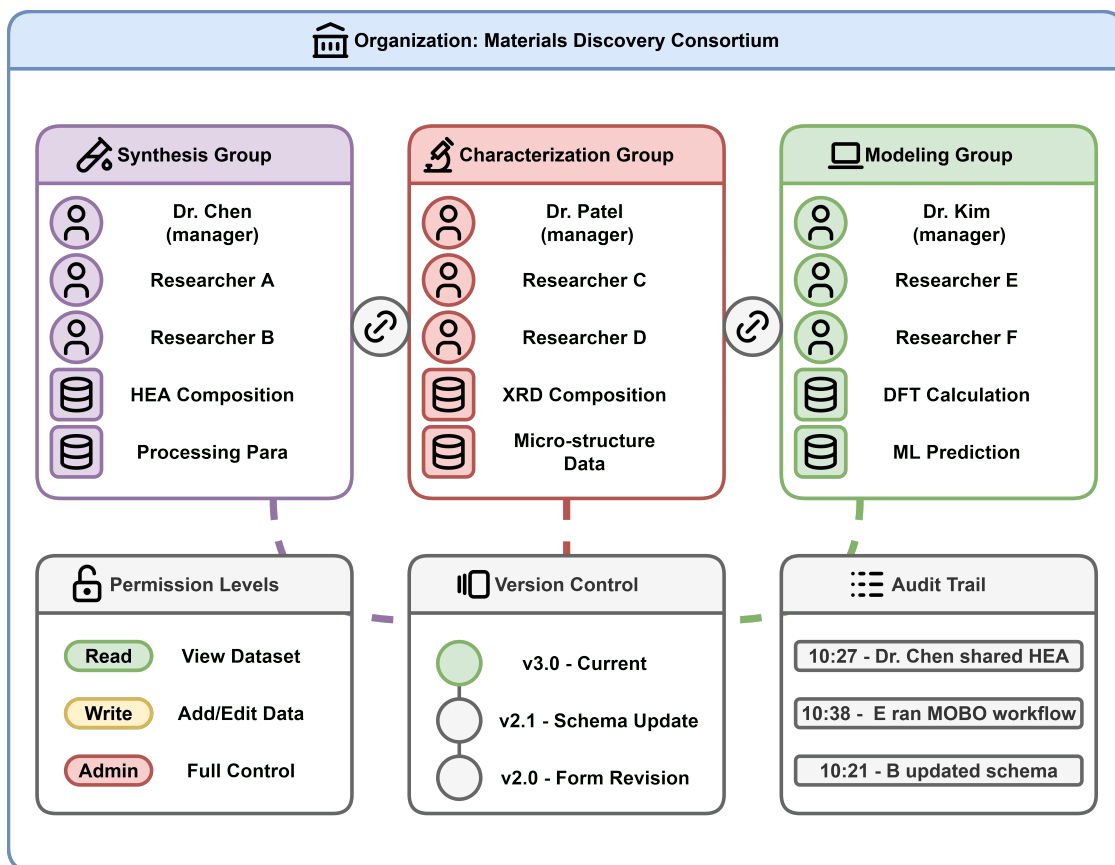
Organization: Materials Discovery Consortium

Synthesis Group

Dr. Chen (manager)

Researcher A

Researcher B

HEA Composition

Processing Para

Characterization Group

Dr. Patel (manager)

Researcher C

Researcher D

XRD Composition

Micro-structure Data

Modeling Group

Dr. Kim (manager)

Researcher E

Researcher F

DFT Calculation

ML Prediction

Permission Levels

Read View Dataset

Write Add/Edit Data

Admin Full Control

Version Control

v3.0 - Current

v2.1 - Schema Update

v2.0 - Form Revision

Audit Trail

10:27 - Dr. Chen shared HEA

10:38 - E ran MOBO workflow

10:21 - B updated schema